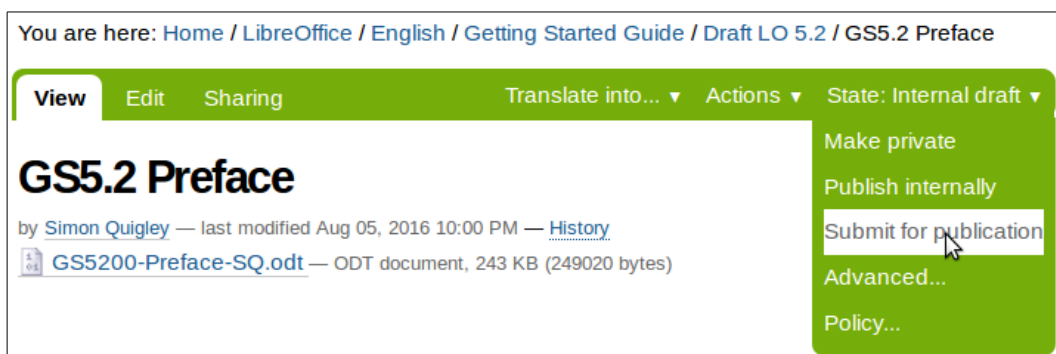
You are here: Home / LibreOffice / English / Getting Started Guide / Draft LO 5.2 / GS5.2 Preface

View Edit Sharing Translate into... ▾ Actions ▾ State: Internal draft ▾

Make private
Publish internally
Submit for publication
Advanced...
Policy...

# GS5.2 Preface

by Simon Quigley — last modified Aug 05, 2016 10:00 PM — History

GS5200-Preface-SQ.odt — ODT document, 243 KB (249020 bytes)